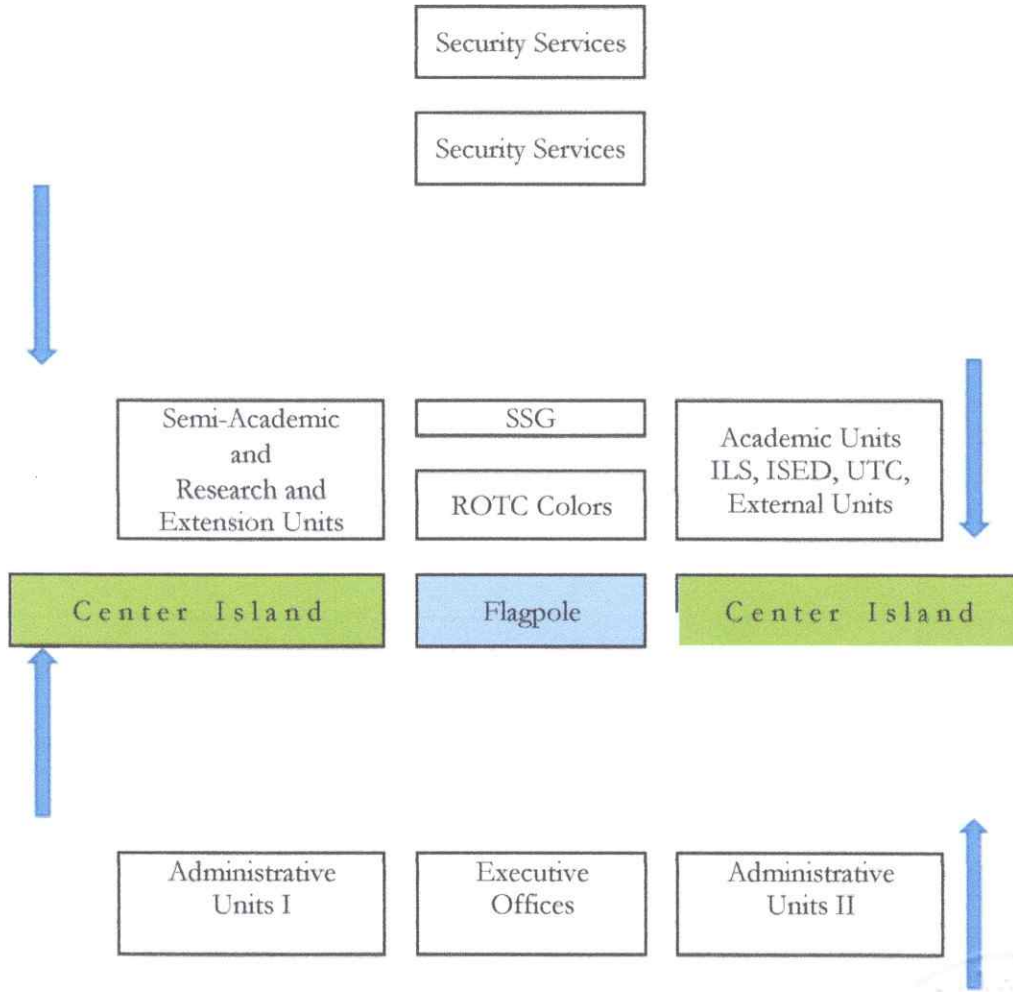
Security Services

Security Services

Semi-Academic and Research and Extension Units

SSG

ROTC Colors

Academic Units ILS, ISED, UTC, External Units

Center Island

Flagpole

Center Island

Administrative Units I

Executive Offices

Administrative Units II